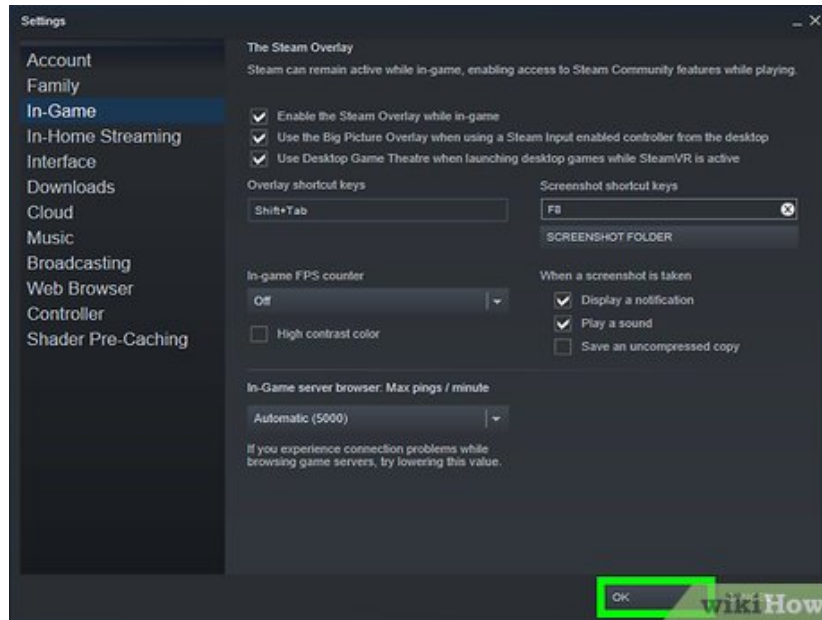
Settings

Account
Family
In-Game
In-Home Streaming
Interface
Downloads
Cloud
Music
Broadcasting
Web Browser
Controller
Shader Pre-Caching

The Steam Overlay
Steam can remain active while in-game, enabling access to Steam Community features while playing.

Enable the Steam Overlay while in-game
Use the Big Picture Overlay when using a Steam Input enabled controller from the desktop
Use Desktop Game Theatre when launching desktop games while SteamVR is active

Overlay shortcut keys
Shift+Tab

Screenshot shortcut keys
F8
SCREENSHOT FOLDER

In-game FPS counter
Off
High contrast color

When a screenshot is taken
Display a notification
Play a sound
Save an uncompressed copy

In-Game server browser: Max pings / minute
Automatic (5000)
If you experience connection problems while browsing game servers, try lowering this value.

OK

wikiHow